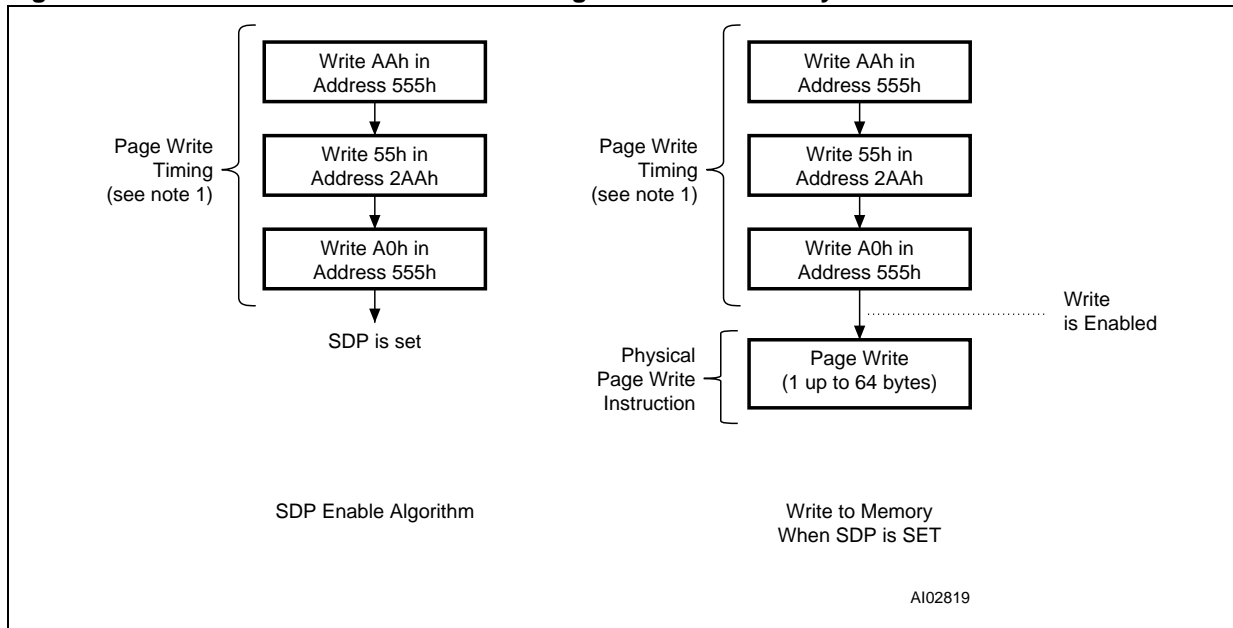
Page Write Timing (see note 1)

Write AAh in Address 555h

Write 55h in Address 2AAh

Write A0h in Address 555h

SDP is set

Page Write Timing (see note 1)

Write AAh in Address 555h

Write 55h in Address 2AAh

Write A0h in Address 555h

Write is Enabled

Physical Page Write Instruction

Page Write (1 up to 64 bytes)

SDP Enable Algorithm

Write to Memory When SDP is SET

AI02819